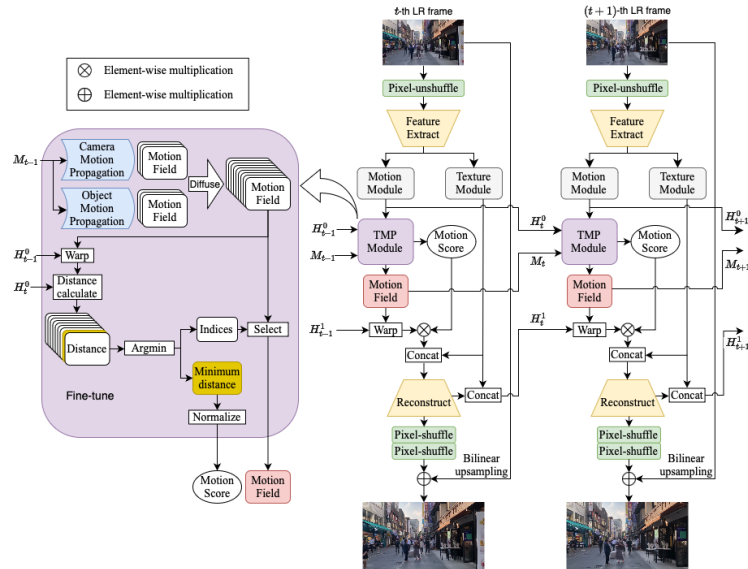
$\otimes$ Element-wise multiplication

$\oplus$ Element-wise multiplication

$t$-th LR frame

$(t+1)$-th LR frame

Pixel-unshuffle

Pixel-unshuffle

Feature Extract

Feature Extract

$M_{t-1}$

Camera Motion Propagation

Object Motion Propagation

Motion Field

Motion Field

Diffuse

Motion Field

Motion Module

Texture Module

Motion Module

Texture Module

$H^0_{t-1}$

$M_{t-1}$

TMP Module

Motion Score

$H^0_t$

$M_t$

TMP Module

Motion Score

$H^0_{t+1}$

$M_{t+1}$

$H^0_{t-1}$

Warp

$H^0_t$

Distance calculate

Motion Field

Motion Field

$H^1_{t-1}$

Warp

$H^1_t$

Warp

Distance

Argmin

Indices

Select

Minimum distance

Concat

Concat

$H^1_{t+1}$

Fine-tune

Normalize

Reconstruct

Concat

Reconstruct

Concat

Pixel-shuffle

Pixel-shuffle

Pixel-shuffle

Pixel-shuffle

Bilinear upsampling

Bilinear upsampling

Motion Score

Motion Field